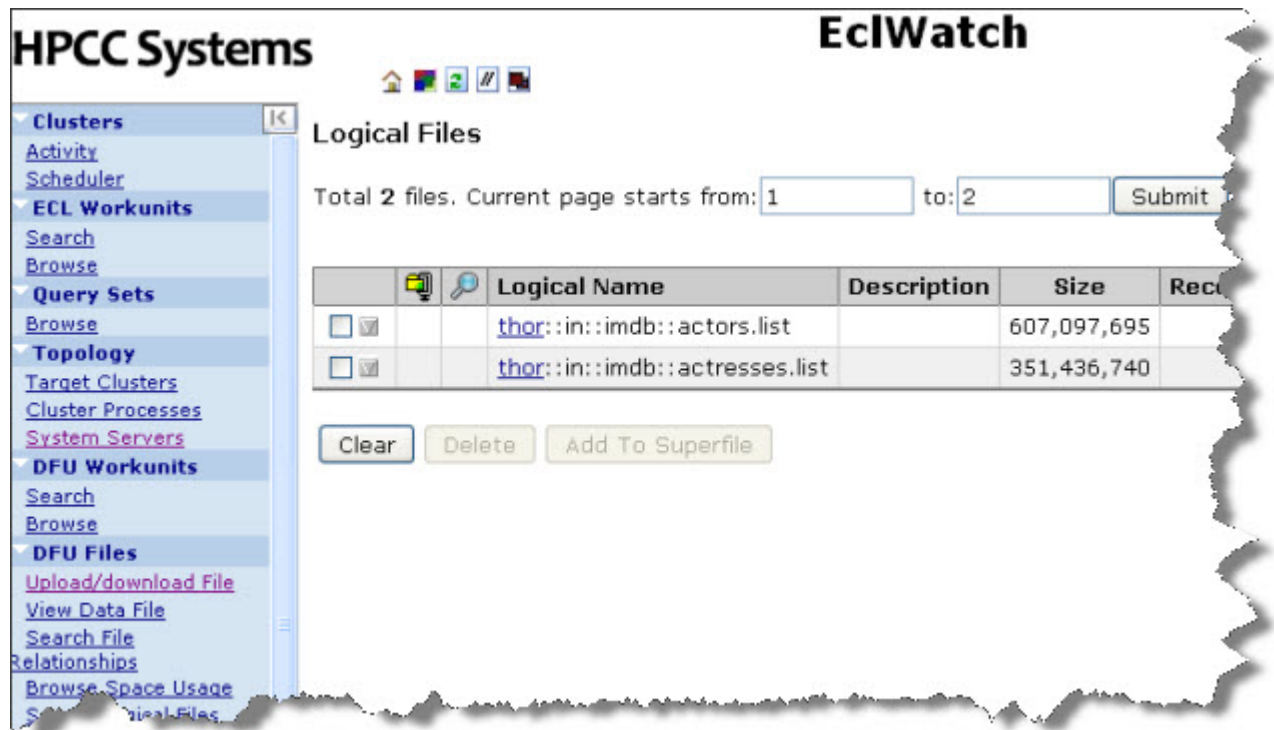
HPCC Systems

EclWatch

Clusters
Activity
Scheduler
ECL Workunits
Search
Browse
Query Sets
Browse
Topology
Target Clusters
Cluster Processes
System Servers
DFU Workunits
Search
Browse
DFU Files
Upload/download File
View Data File
Search File Relationships
Browse Space Usage
S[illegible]ical Files

Logical Files

Total 2 files. Current page starts from: 1 to: 2 Submit

| | | | Logical Name | Description | Size | Rec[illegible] |
|---|---|---|---|---|---|---|
| | | | thor::in::imdb::actors.list | | 607,097,695 | |
| | | | thor::in::imdb::actresses.list | | 351,436,740 | |

Clear Delete Add To Superfile